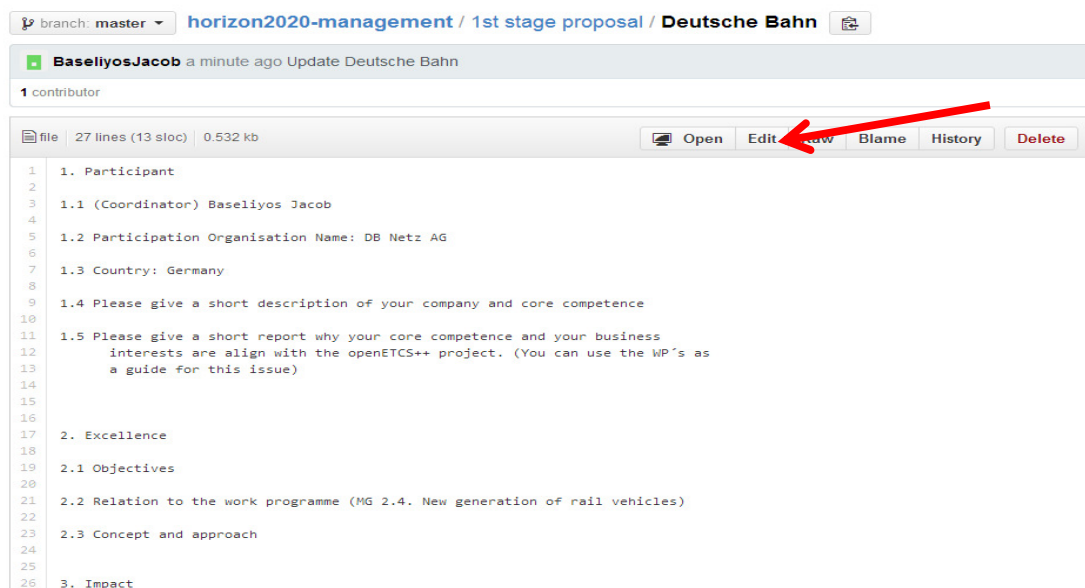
branch: master ▾ horizon2020-management / 1st stage proposal / Deutsche Bahn

BaseliyosJacob a minute ago Update Deutsche Bahn

1 contributor

file | 27 lines (13 sloc) | 0.532 kb

Open Edit Raw Blame History Delete

1 1. Participant
2
3 1.1 (Coordinator) Baseliyos Jacob
4
5 1.2 Participation Organisation Name: DB Netz AG
6
7 1.3 Country: Germany
8
9 1.4 Please give a short description of your company and core competence
10
11 1.5 Please give a short report why your core competence and your business
12 interests are align with the openETCS++ project. (You can use the WP´s as
13 a guide for this issue)
14
15
16
17 2. Excellence
18
19 2.1 Objectives
20
21 2.2 Relation to the work programme (MG 2.4. New generation of rail vehicles)
22
23 2.3 Concept and approach
24
25
26 3. Impact